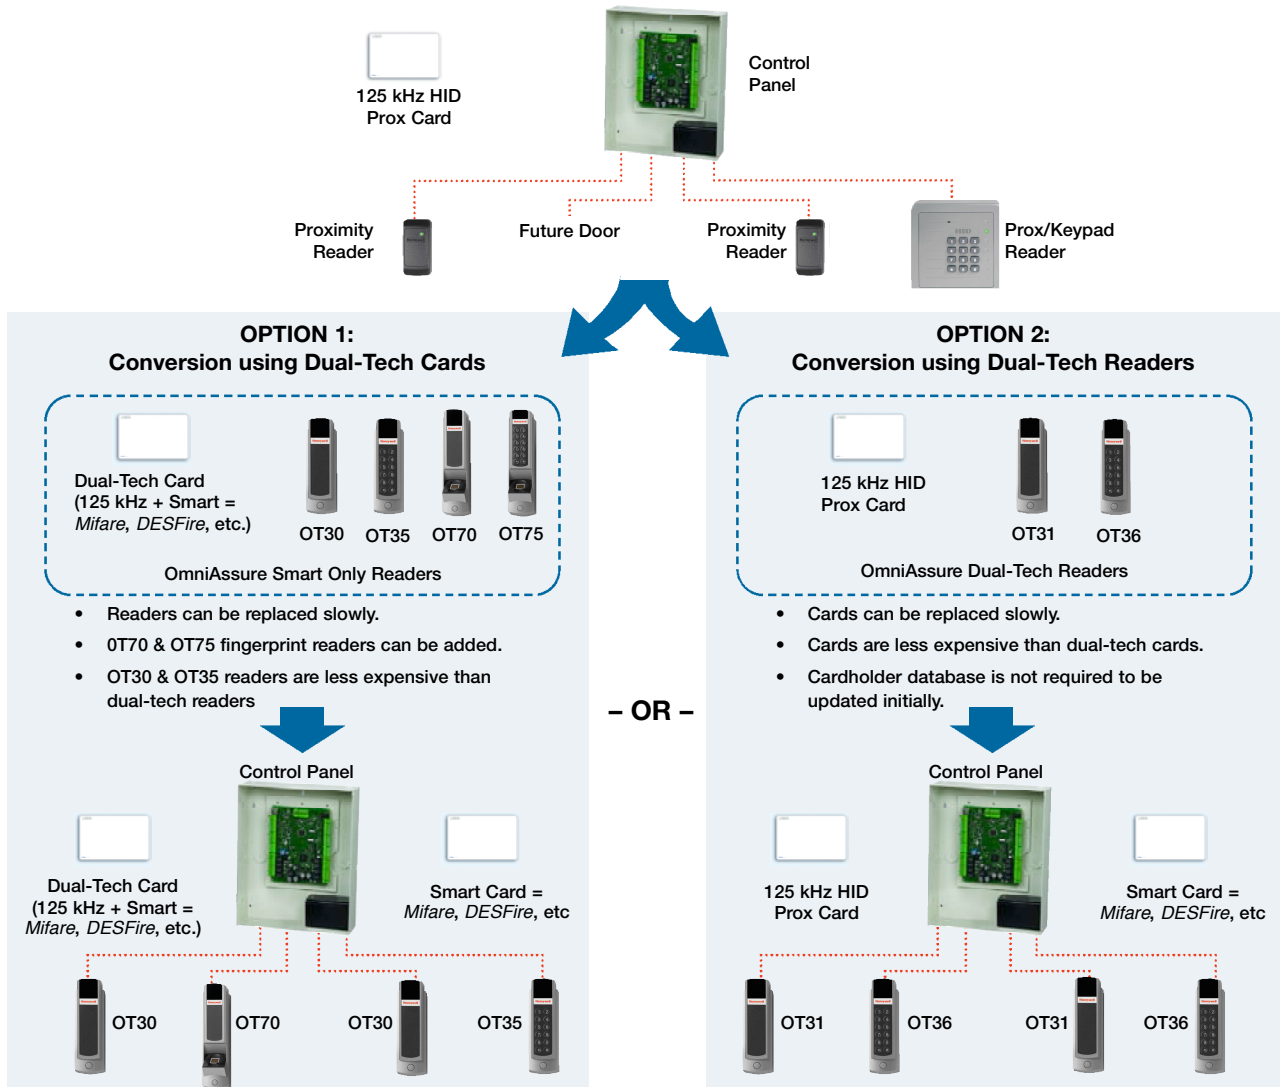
125 kHz HID
Prox Card

Control
Panel

Proximity
Reader

Future Door

Proximity
Reader

Prox/Keypad
Reader

OPTION 1:
Conversion using Dual-Tech Cards

Dual-Tech Card
(125 kHz + Smart =
*Mifare*, *DESFire*, etc.)

OT30 OT35 OT70 OT75

OmniAssure Smart Only Readers

• Readers can be replaced slowly.
• 0T70 & OT75 fingerprint readers can be added.
• OT30 & OT35 readers are less expensive than dual-tech readers

Control Panel

Dual-Tech Card
(125 kHz + Smart =
*Mifare*, *DESFire*, etc.)

Smart Card =
*Mifare*, *DESFire*, etc

OT30 OT70 OT30 OT35

– OR –

OPTION 2:
Conversion using Dual-Tech Readers

125 kHz HID
Prox Card

OT31 OT36

OmniAssure Dual-Tech Readers

• Cards can be replaced slowly.
• Cards are less expensive than dual-tech cards.
• Cardholder database is not required to be updated initially.

Control Panel

125 kHz HID
Prox Card

Smart Card =
*Mifare*, *DESFire*, etc

OT31 OT36 OT31 OT36